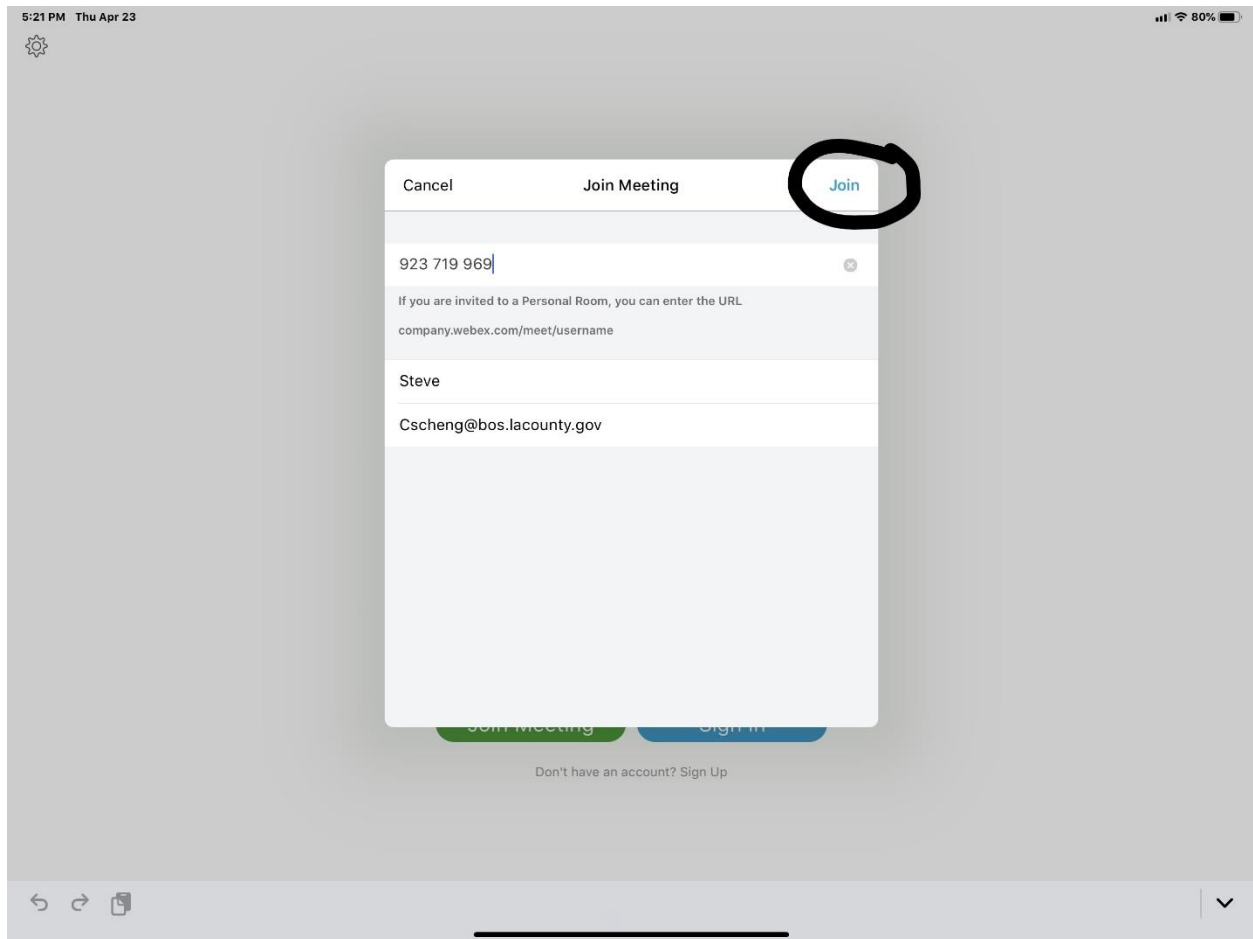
5:21 PM Thu Apr 23

80%

Cancel

Join Meeting

Join

923 719 969

If you are invited to a Personal Room, you can enter the URL

company.webex.com/meet/username

Steve

Cscheng@bos.lacounty.gov

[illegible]

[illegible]

Don't have an account? Sign Up